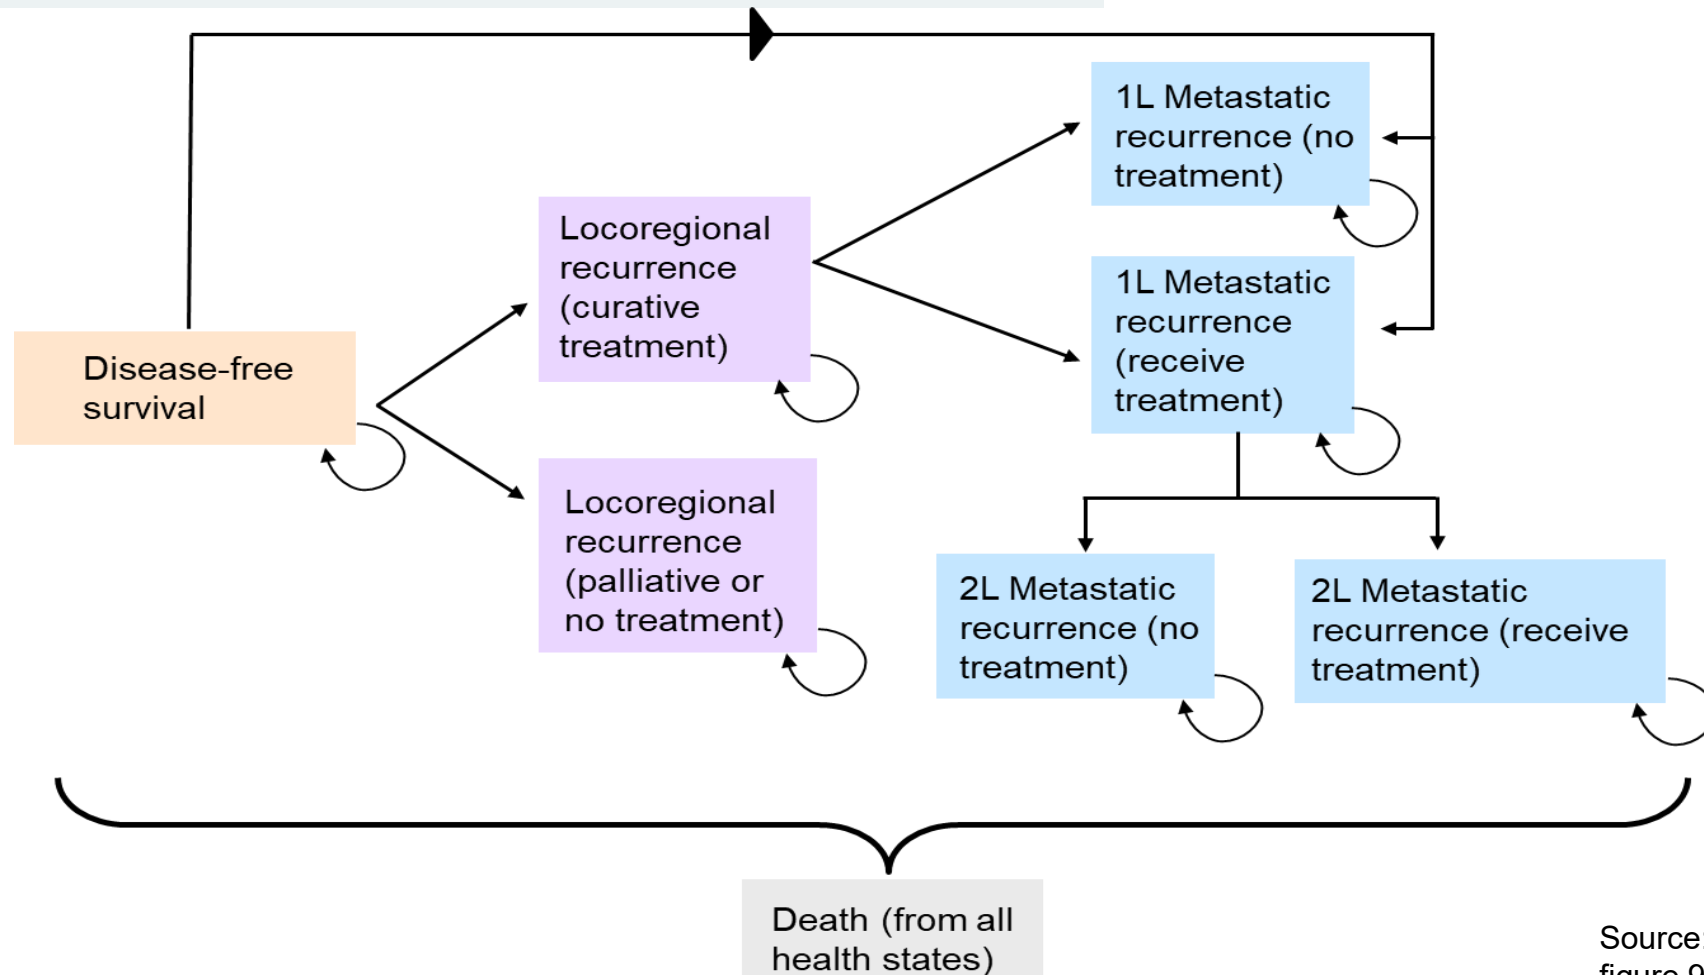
1L Metastatic recurrence (no treatment)

Locoregional recurrence (curative treatment)

1L Metastatic recurrence (receive treatment)

Disease-free survival

Locoregional recurrence (palliative or no treatment)

2L Metastatic recurrence (no treatment)

2L Metastatic recurrence (receive treatment)

Death (from all health states)

Source
figure 9